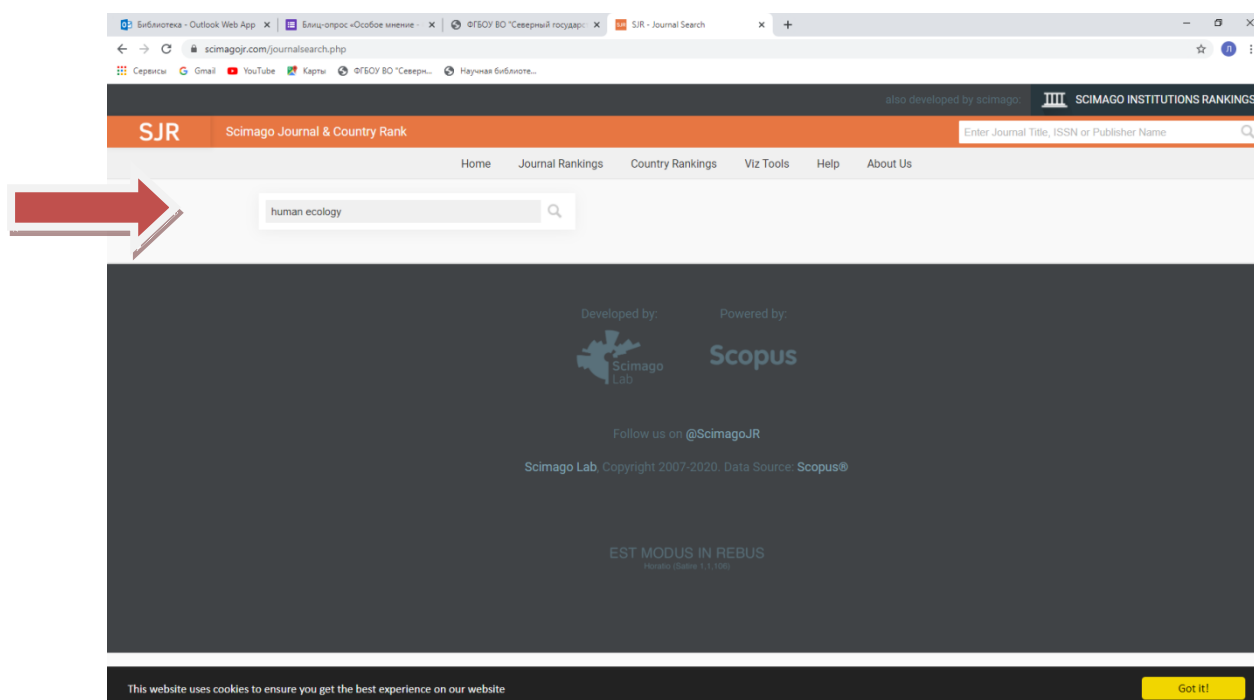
Библиотека - Outlook Web App × Блиц-опрос «Особое мнение - × ФГБОУ ВО "Северный государс × SJR - Journal Search × +

scimagojr.com/journalsearch.php

Сервисы Gmail YouTube Карты ФГБОУ ВО "Северн... Научная библиоте...

also developed by scimago: SCIMAGO INSTITUTIONS RANKINGS

SJR Scimago Journal & Country Rank

Enter Journal Title, ISSN or Publisher Name

Home Journal Rankings Country Rankings Viz Tools Help About Us

human ecology

Developed by: Powered by:

Scimago Lab Scopus

Follow us on @ScimagoJR

Scimago Lab, Copyright 2007-2020. Data Source: Scopus®

EST MODUS IN REBUS
Horatio (Satire 1,1,106)

This website uses cookies to ensure you get the best experience on our website

Got it!